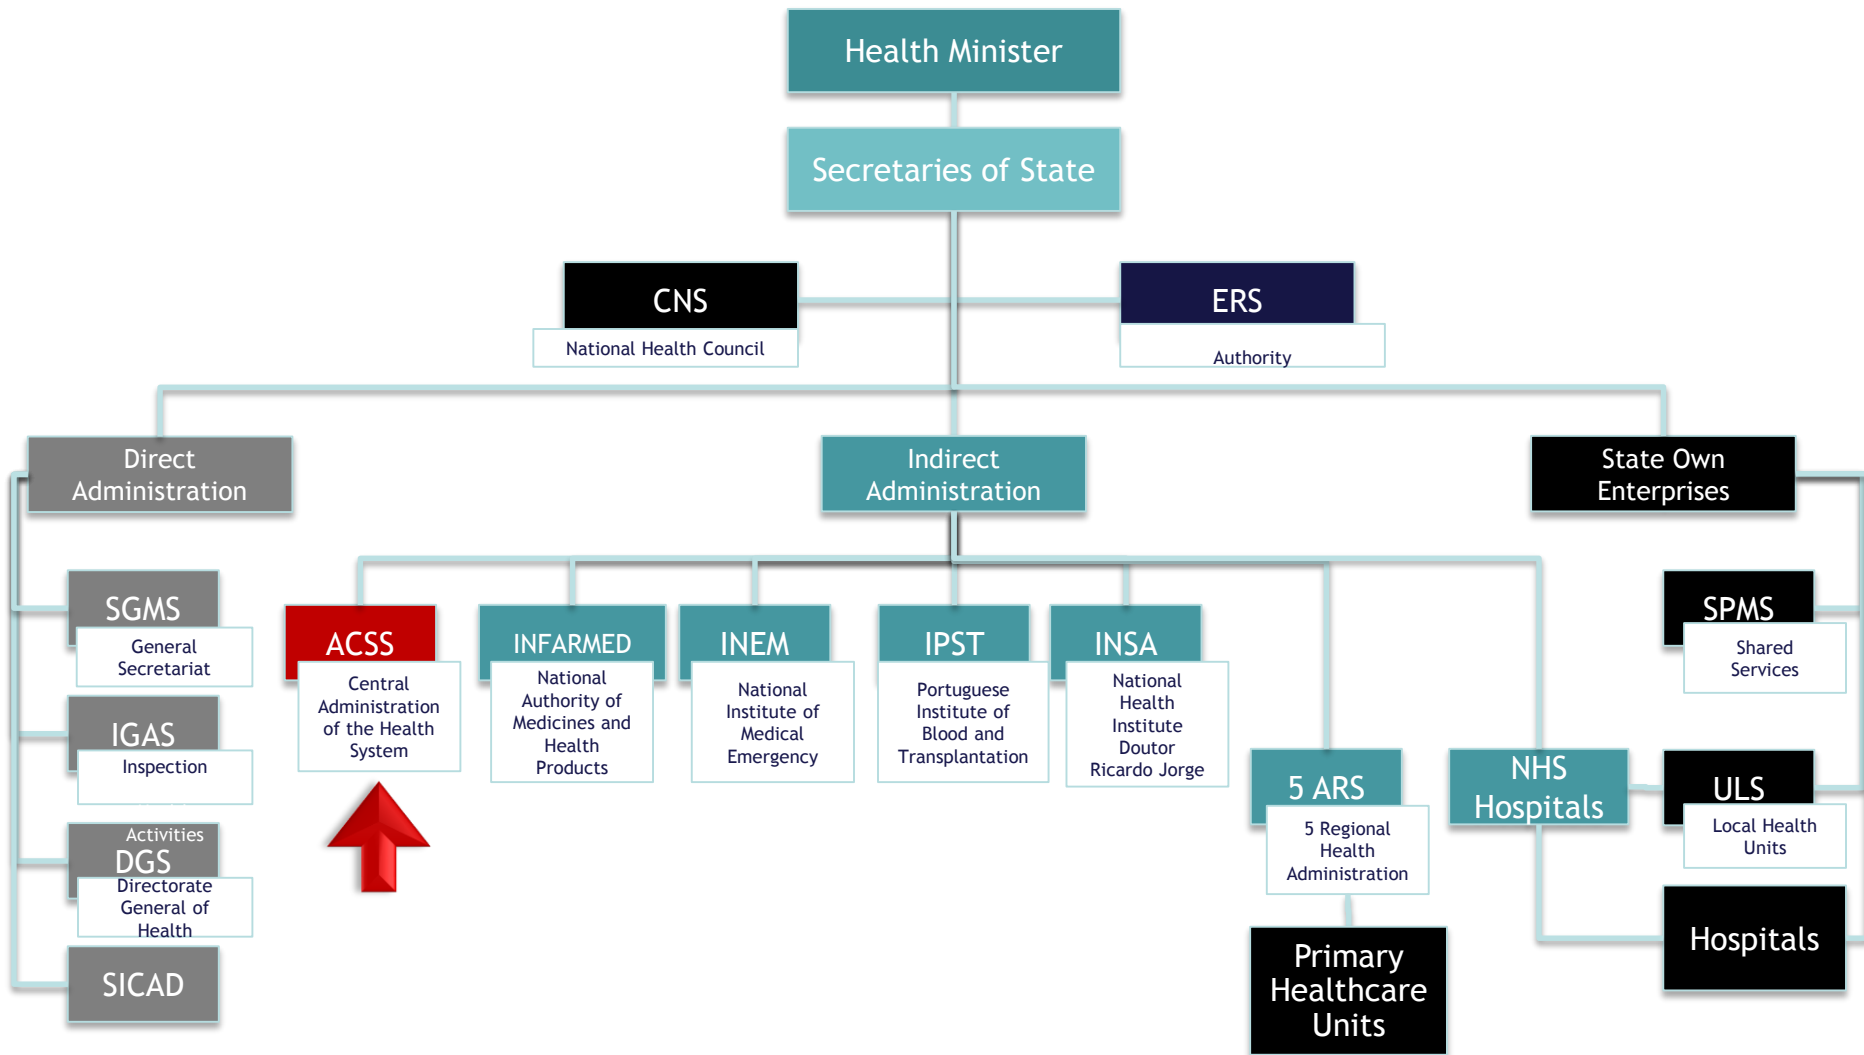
Health Minister

Secretaries of State

CNS
National Health Council

ERS
Authority

Direct Administration

Indirect Administration

State Own Enterprises

SGMS
General Secretariat

IGAS
Inspection

Activities
DGS
Directorate General of Health

SICAD

ACSS
Central Administration of the Health System

INFARMED
National Authority of Medicines and Health Products

INEM
National Institute of Medical Emergency

IPST
Portuguese Institute of Blood and Transplantation

INSA
National Health Institute Doutor Ricardo Jorge

5 ARS
5 Regional Health Administration

Primary Healthcare Units

NHS Hospitals

SPMS
Shared Services

ULS
Local Health Units

Hospitals